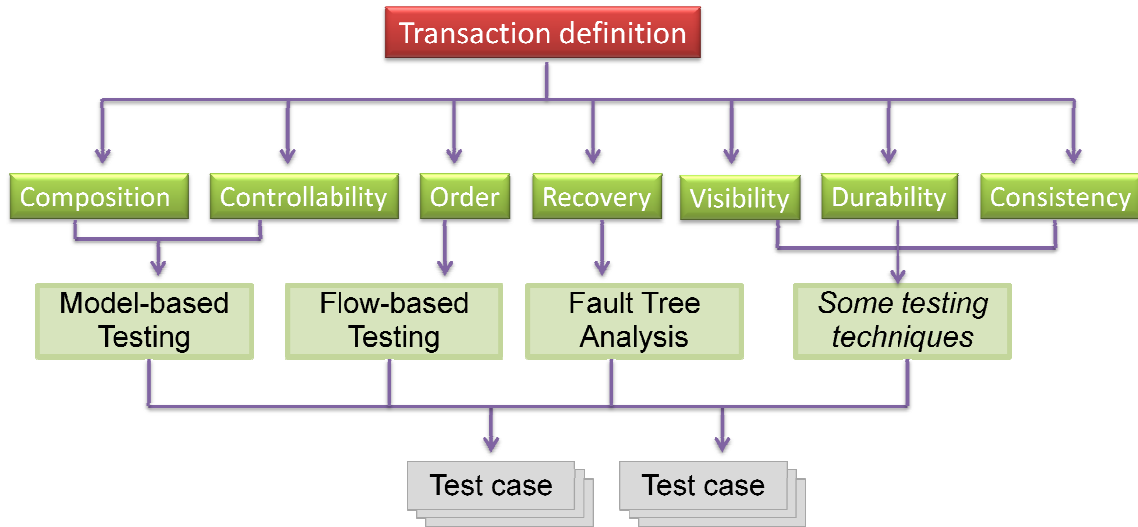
Transaction definition

Composition

Controllability

Order

Recovery

Visibility

Durability

Consistency

Model-based Testing

Flow-based Testing

Fault Tree Analysis

*Some testing techniques*

Test case

Test case